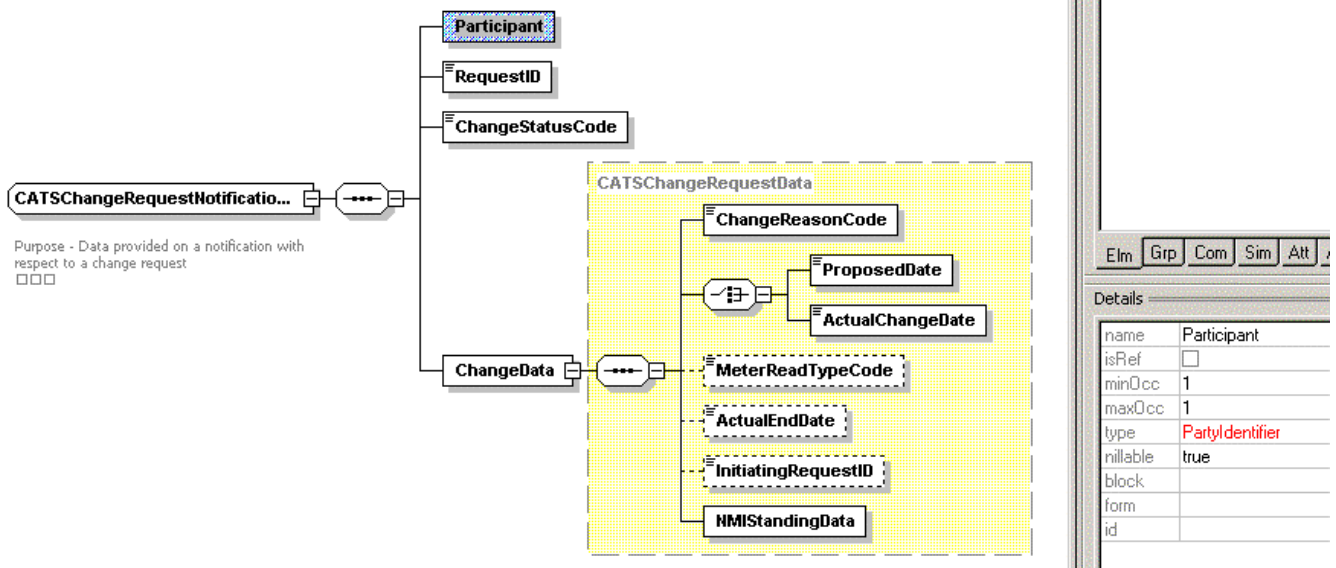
Participant

RequestID

ChangeStatusCode

CATSChangeRequestNotificatio...

Purpose - Data provided on a notification with respect to a change request

CATSChangeRequestData

ChangeReasonCode

ProposedDate

ActualChangeDate

ChangeData

MeterReadTypeCode

ActualEndDate

InitiatingRequestID

NMIStandingData

Elm | Grp | Com | Sim | Att

Details

| name | Participant |
|---|---|
| isRef | ☐ |
| minOcc | 1 |
| maxOcc | 1 |
| type | PartyIdentifier |
| nillable | true |
| block | |
| form | |
| id | |